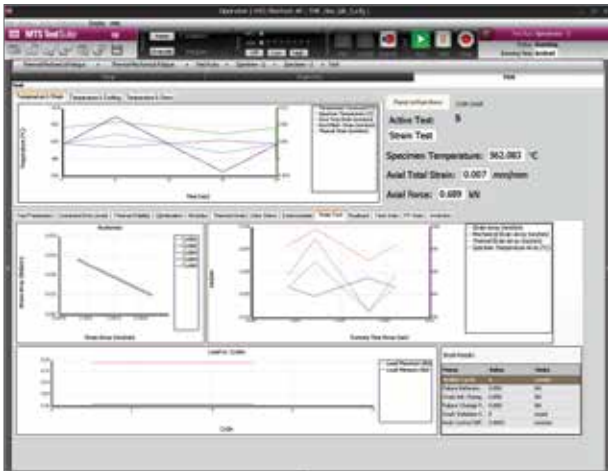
MTS TestSuite

Active Test: 5

Strain Test

Specimen Temperature: 562.082 °C

Axial Total Strain: 0.007 mm/mm

Axial Force: 0.689 kN

Strain Test

Load vs. Cycle

Cycle

Modulus

Strain Results

| Name | Value | Units |
|---|---|---|
| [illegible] | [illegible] | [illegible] |